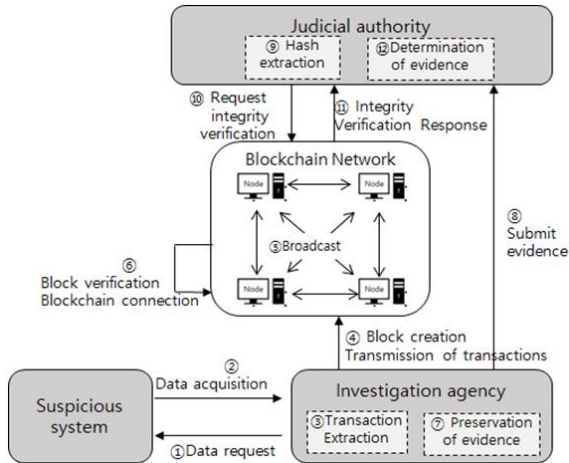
Judicial authority

⑨ Hash extraction

⑫ Determination of evidence

⑩ Request integrity verification

⑪ Integrity Verification Response

Blockchain Network

Node

Node

⑤Broadcast

Node

Node

⑥ Block verification Blockchain connection

⑧ Submit evidence

④ Block creation Transmission of transactions

② Data acquisition

Suspicious system

①Data request

Investigation agency

③Transaction Extraction

⑦ Preservation of evidence